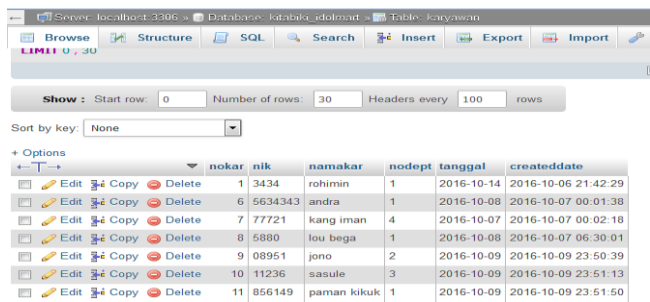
Server: localhost:3306 » Database: kitabklo_idolmart » Table: karyawan

Browse | Structure | SQL | Search | Insert | Export | Import

LIMIT 0 , 30

Show : Start row: 0 Number of rows: 30 Headers every 100 rows

Sort by key: None

+ Options

| | | | | nokar | nik | namakar | nodept | tanggal | createddate |
|---|---|---|---|---|---|---|---|---|---|
| | Edit | Copy | Delete | 1 | 3434 | rohimin | 1 | 2016-10-14 | 2016-10-06 21:42:29 |
| | Edit | Copy | Delete | 6 | 5634343 | andra | 1 | 2016-10-08 | 2016-10-07 00:01:38 |
| | Edit | Copy | Delete | 7 | 77721 | kang iman | 4 | 2016-10-07 | 2016-10-07 00:02:18 |
| | Edit | Copy | Delete | 8 | 5880 | lou bega | 1 | 2016-10-08 | 2016-10-07 06:30:01 |
| | Edit | Copy | Delete | 9 | 08951 | jono | 2 | 2016-10-09 | 2016-10-09 23:50:39 |
| | Edit | Copy | Delete | 10 | 11236 | sasule | 3 | 2016-10-09 | 2016-10-09 23:51:13 |
| | Edit | Copy | Delete | 11 | 856149 | paman kikuk | 1 | 2016-10-09 | 2016-10-09 23:51:50 |